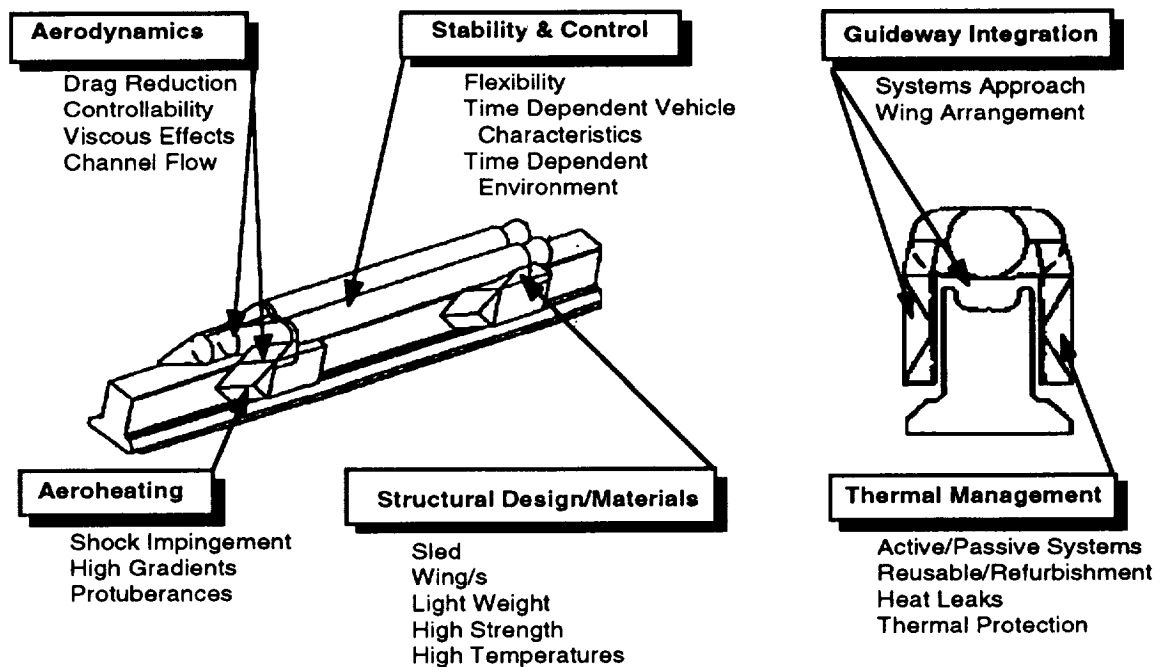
Aerodynamics

Drag Reduction
Controllability
Viscous Effects
Channel Flow

Stability & Control

Flexibility
Time Dependent Vehicle Characteristics
Time Dependent Environment

Guideway Integration

Systems Approach
Wing Arrangement

Aeroheating

Shock Impingement
High Gradients
Protuberances

Structural Design/Materials

Sled
Wing/s
Light Weight
High Strength
High Temperatures

Thermal Management

Active/Passive Systems
Reusable/Refurbishment
Heat Leaks
Thermal Protection